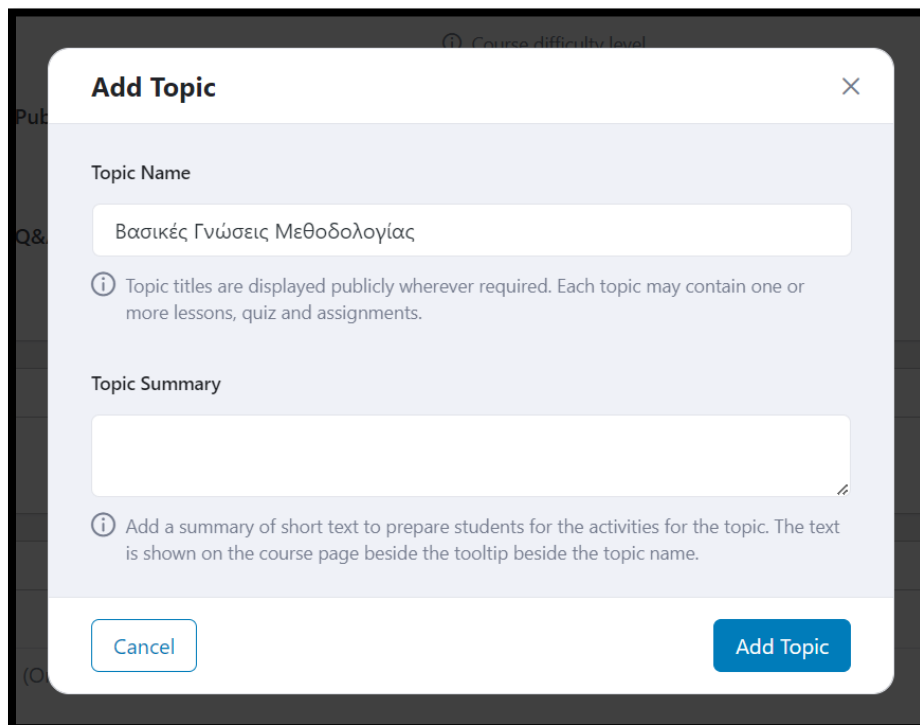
Course difficulty level

Pub

Q&

(O

Add Topic

×

Topic Name

Βασικές Γνώσεις Μεθοδολογίας

ⓘ Topic titles are displayed publicly wherever required. Each topic may contain one or more lessons, quiz and assignments.

Topic Summary

ⓘ Add a summary of short text to prepare students for the activities for the topic. The text is shown on the course page beside the tooltip beside the topic name.

Cancel

Add Topic